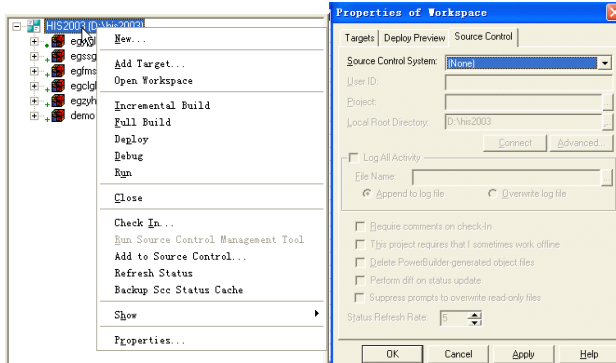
HIS2003 [D:\his2003]
egw
egssg
egfms
egclgl
egzyh
demo

New...
Add Target...
Open Workspace
Incremental Build
Full Build
Deploy
Debug
Run
Close
Check In...
Run Source Control Management Tool
Add to Source Control...
Refresh Status
Backup Scc Status Cache
Show
Properties...

Properties of Workspace
Targets | Deploy Preview | Source Control
Source Control System: (None)
User ID:
Project:
Local Root Directory: D:\his2003
Connect | Advanced...
Log All Activity
File Name:
Append to log file
Overwrite log file
Require comments on check-In
This project requires that I sometimes work offline
Delete PowerBuilder-generated object files
Perform diff on status update
Suppress prompts to overwrite read-only files
Status Refresh Rate: 5
OK | Cancel | Apply | Help